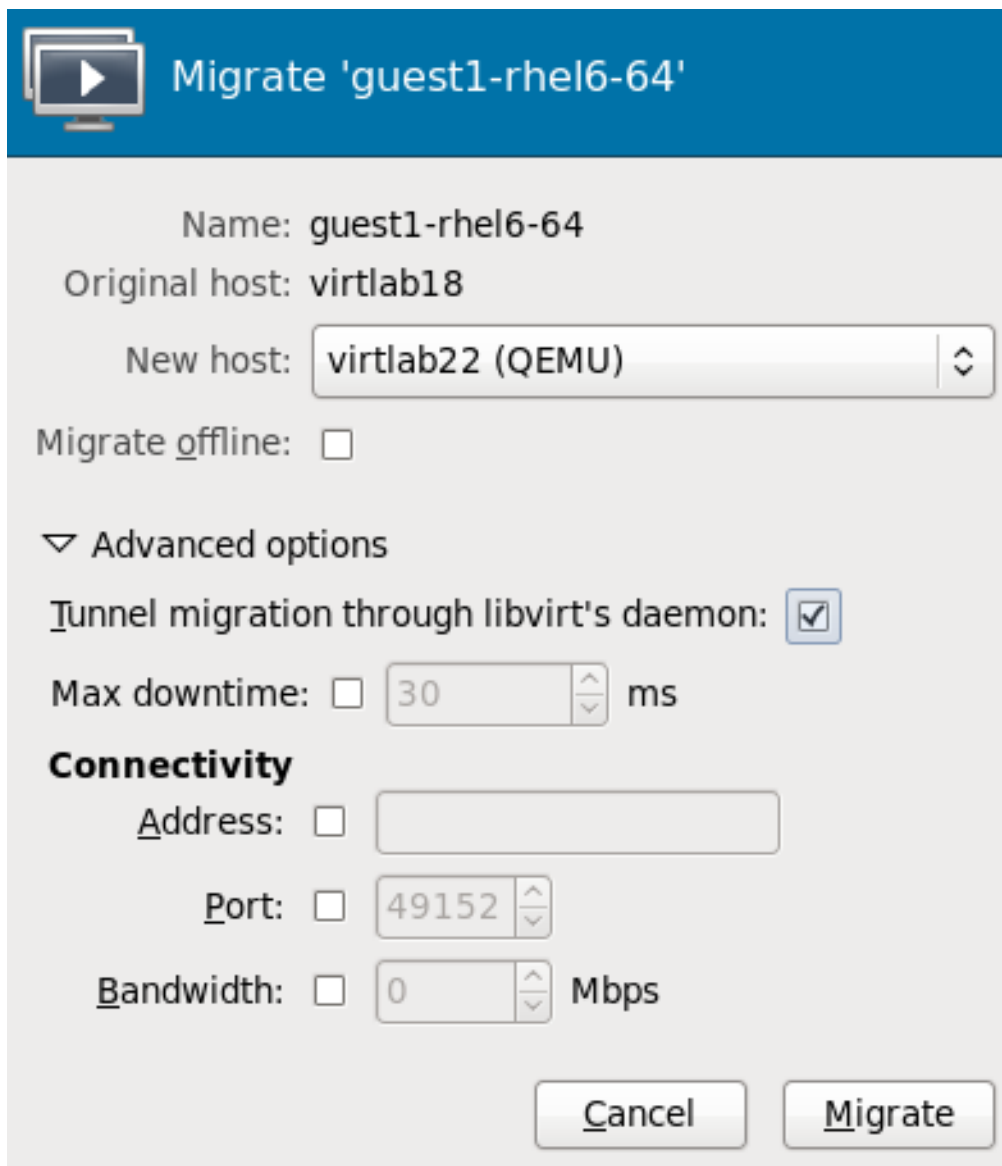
Migrate 'guest1-rhel6-64'

Name: guest1-rhel6-64

Original host: virtlab18

New host: virtlab22 (QEMU)

Migrate offline:

Advanced options

Tunnel migration through libvirt's daemon:

Max downtime: 30 ms

Connectivity

Address:

Port: 49152

Bandwidth: 0 Mbps

Cancel Migrate